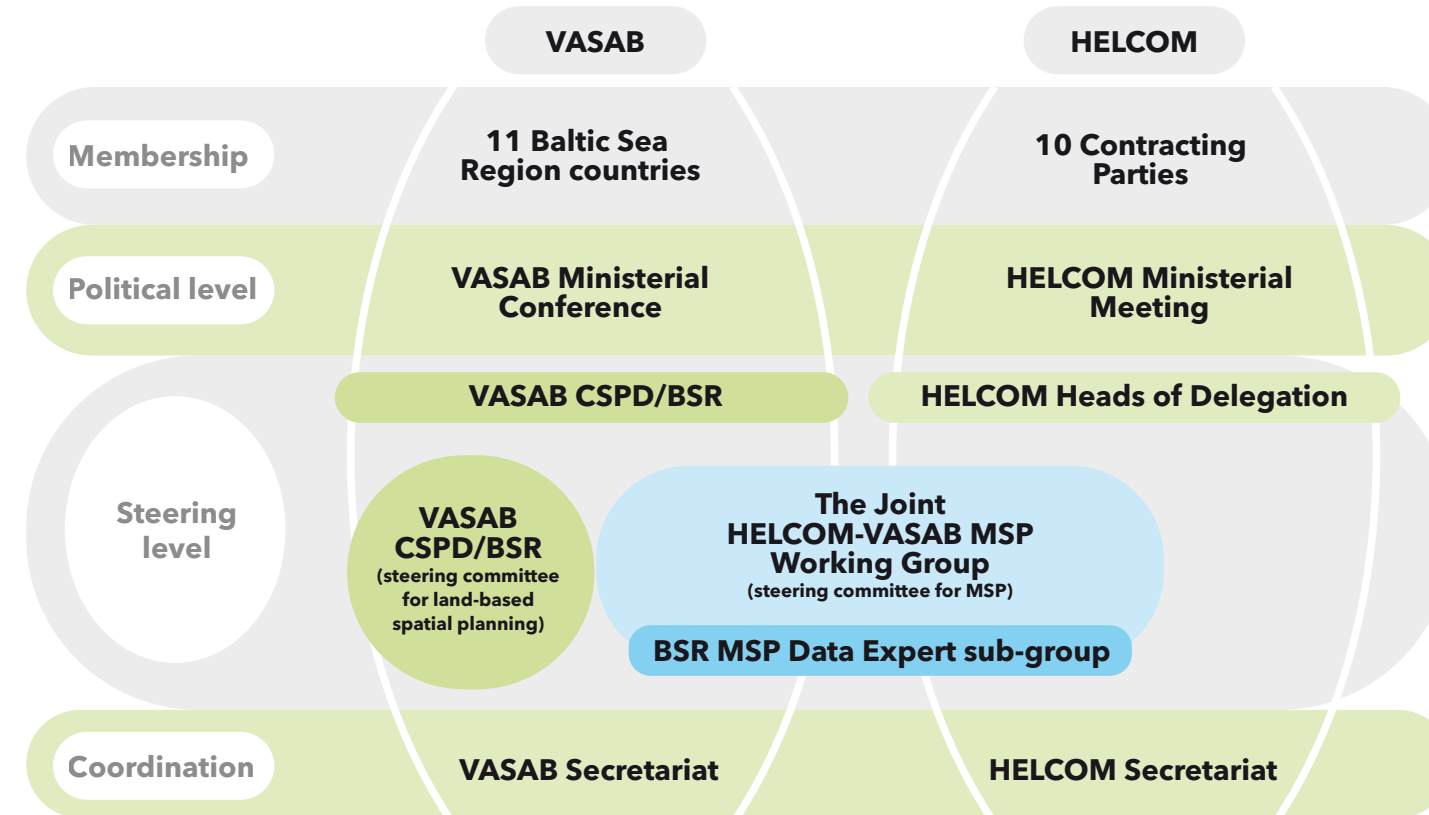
VASAB

HELCOM

Membership

11 Baltic Sea Region countries

10 Contracting Parties

Political level

VASAB Ministerial Conference

HELCOM Ministerial Meeting

VASAB CSPD/BSR

HELCOM Heads of Delegation

Steering level

VASAB CSPD/BSR (steering committee for land-based spatial planning)

The Joint HELCOM-VASAB MSP Working Group (steering committee for MSP)

BSR MSP Data Expert sub-group

Coordination

VASAB Secretariat

HELCOM Secretariat